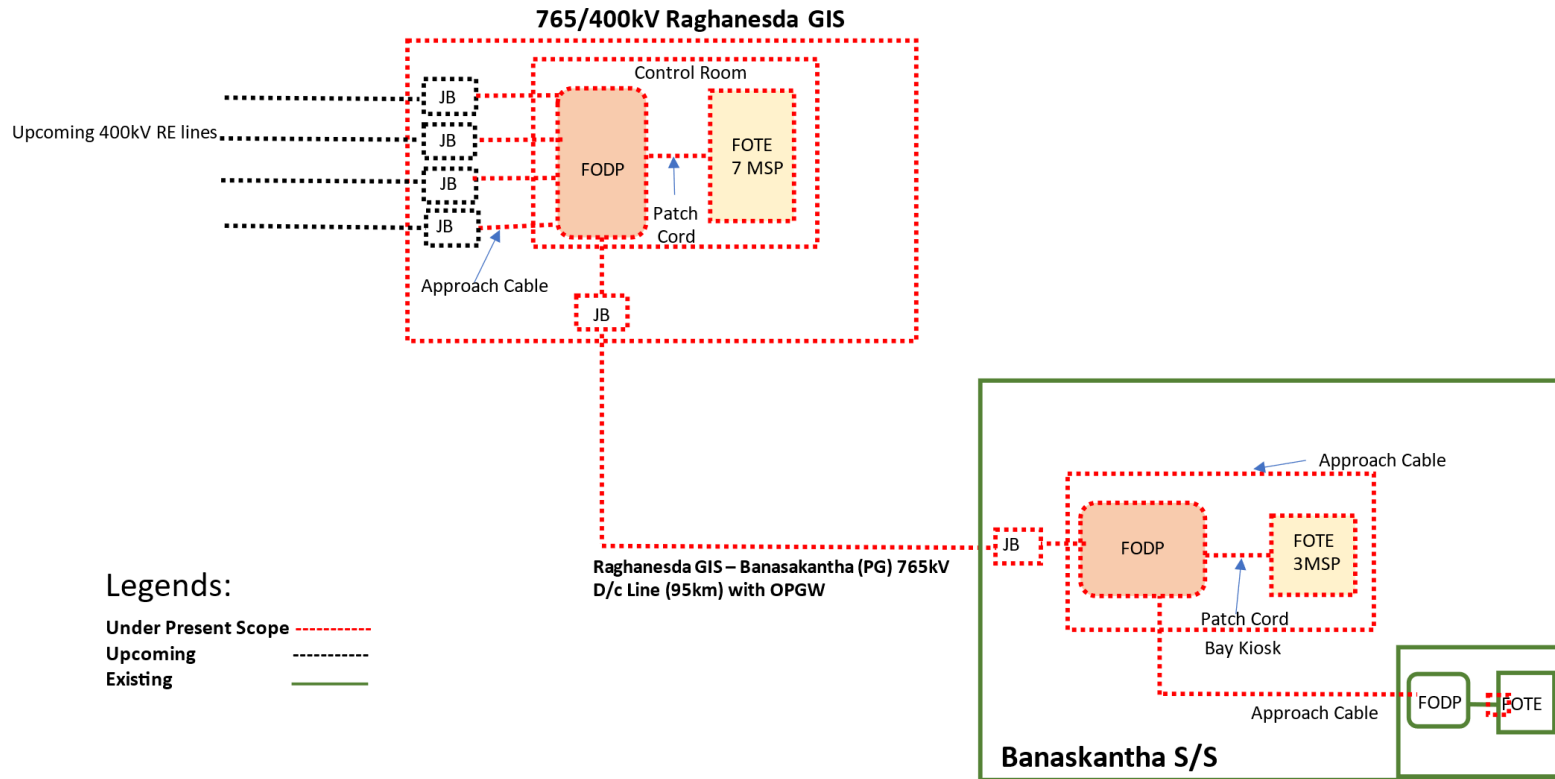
765/400kV Raghanesda GIS

Control Room

Upcoming 400kV RE lines

JB

JB

JB

JB

FODP

FOTE
7 MSP

Patch Cord

Approach Cable

JB

Approach Cable

JB

FODP

FOTE
3MSP

Patch Cord

Bay Kiosk

Raghanesda GIS – Banasakantha (PG) 765kV D/c Line (95km) with OPGW

Legends:

Under Present Scope

Upcoming

Existing

FODP

FOTE

Approach Cable

Banaskantha S/S